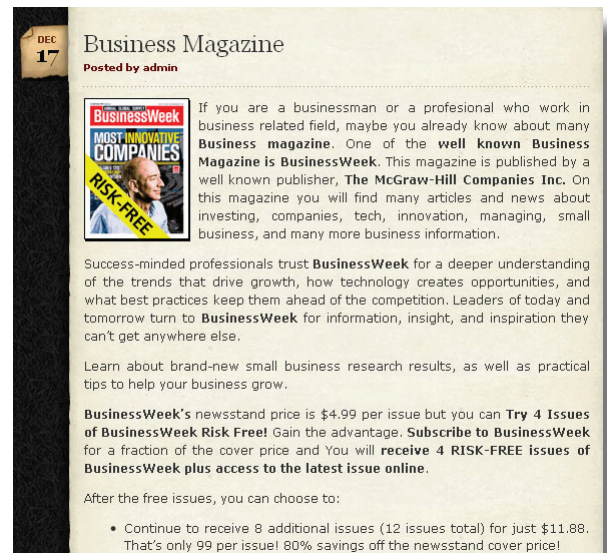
DEC
17

Business Magazine
Posted by admin

BusinessWeek
MOST INNOVATIVE COMPANIES
RISK-FREE

If you are a businessman or a profesional who work in business related field, maybe you already know about many **Business magazine**. One of the **well known Business Magazine is BusinessWeek**. This magazine is published by a well known publisher, **The McGraw-Hill Companies Inc.** On this magazine you will find many articles and news about investing, companies, tech, innovation, managing, small business, and many more business information.

Success-minded professionals trust **BusinessWeek** for a deeper understanding of the trends that drive growth, how technology creates opportunities, and what best practices keep them ahead of the competition. Leaders of today and tomorrow turn to **BusinessWeek** for information, insight, and inspiration they can't get anywhere else.

Learn about brand-new small business research results, as well as practical tips to help your business grow.

**BusinessWeek's** newsstand price is $4.99 per issue but you can **Try 4 Issues of BusinessWeek Risk Free!** Gain the advantage. **Subscribe to BusinessWeek** for a fraction of the cover price and You will **receive 4 RISK-FREE issues of BusinessWeek plus access to the latest issue online**.

After the free issues, you can choose to:

• Continue to receive 8 additional issues (12 issues total) for just $11.88. That's only 99 per issue! 80% savings off the newsstand cover price!